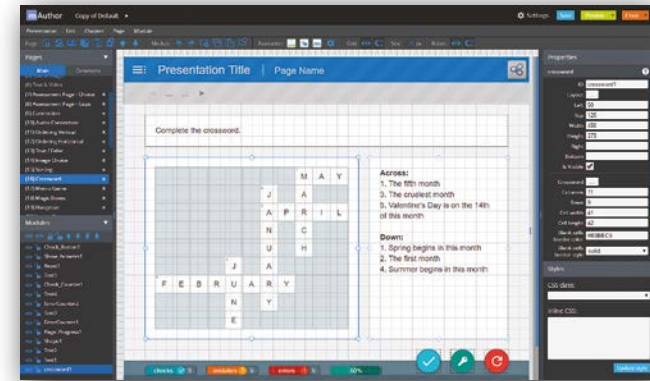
mAuthor Copy of Default

Settings Save Preview Exit

Presentation Edit Chapters Page Module

Pages

Main Commons

Properties

Presentation Title | Page Name

Complete the crossword.

M A Y
J A
A P R I L
N C
U H
J A
F E B R U A R Y
N Y
E

Across:
1. The fifth month
3. The cruelest month
5. Valentine's Day is on the 14th of this month

Down:
1. Spring begins in this month
2. The first month
4. Summer begins in this month

Modules

crossword1

ID crossword1
Layout
Left 50
Top 120
Width 450
Height 370
Right
Bottom
Is Visible

Crossword
Columns 11
Rows 9
Cell width 41
Cell height 42
Blank cells border color #808BCS
Blank cells border style solid

Styles

CSS class

Inline CSS

Update style

checks 5 mistakes 5 errors 5 50%